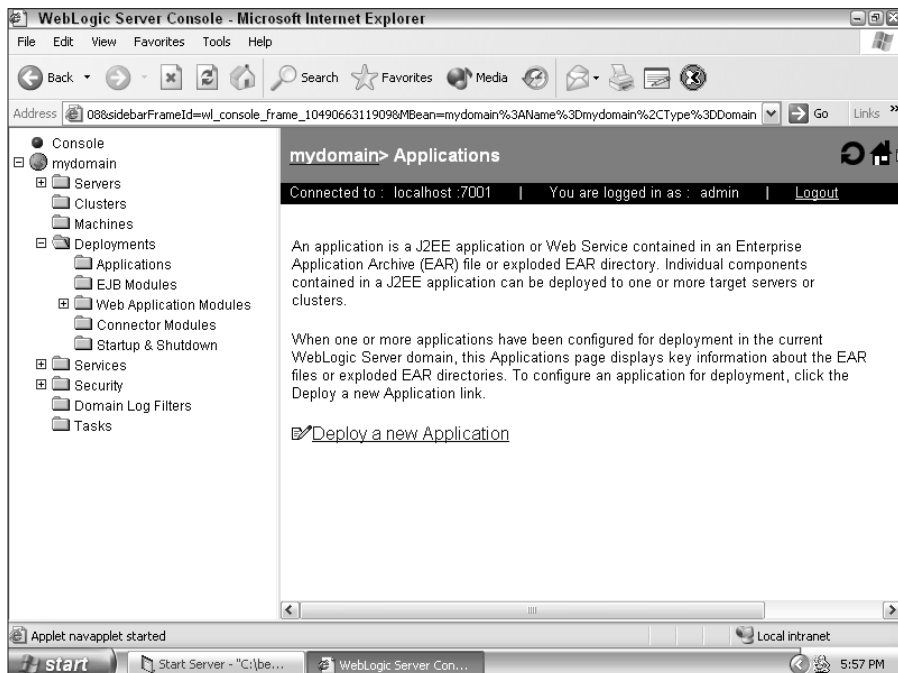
WebLogic Server Console - Microsoft Internet Explorer

File Edit View Favorites Tools Help

Back Search Favorites Media

Address 088sidebarFrameId=wl_console_frame_1049066311909&MBean=mydomain%3AName%3Dmydomain%2CType%3DDomain Go Links »

Console
mydomain
Servers
Clusters
Machines
Deployments
Applications
EJB Modules
Web Application Modules
Connector Modules
Startup & Shutdown
Services
Security
Domain Log Filters
Tasks

mydomain> Applications

Connected to : localhost :7001 | You are logged in as : admin | Logout

An application is a J2EE application or Web Service contained in an Enterprise Application Archive (EAR) file or exploded EAR directory. Individual components contained in a J2EE application can be deployed to one or more target servers or clusters.

When one or more applications have been configured for deployment in the current WebLogic Server domain, this Applications page displays key information about the EAR files or exploded EAR directories. To configure an application for deployment, click the Deploy a new Application link.

Deploy a new Application

Applet navapplet started

Local intranet

start Start Server - "C:\be... WebLogic Server Con... 5:57 PM